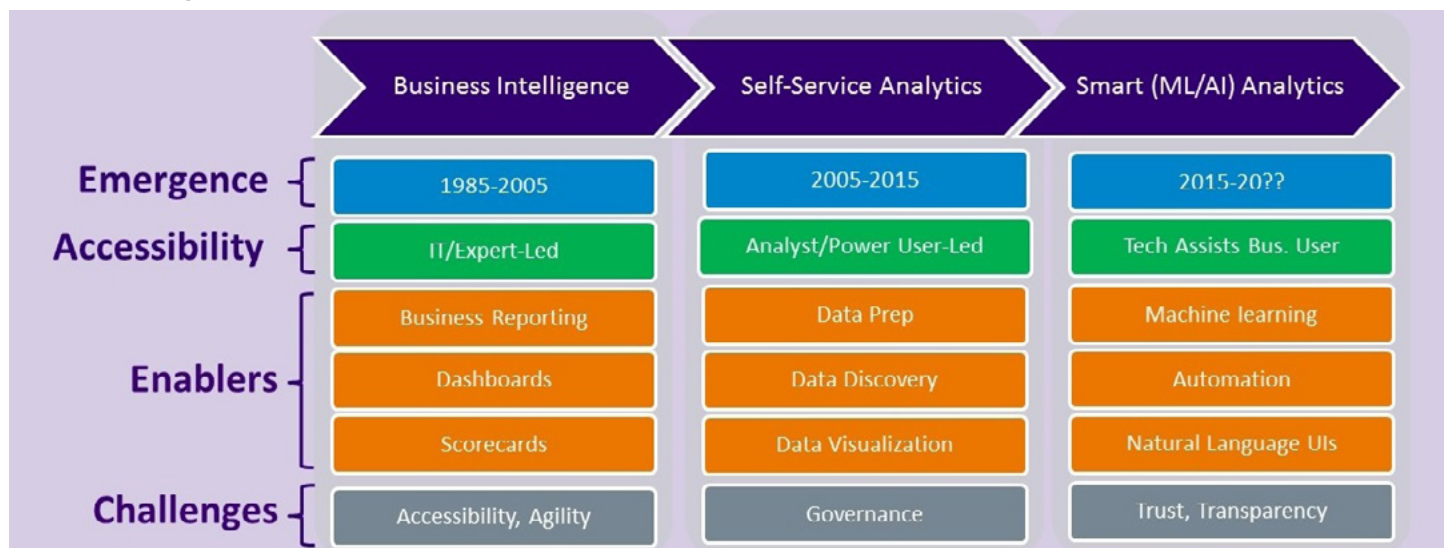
| | Business Intelligence | Self-Service Analytics | Smart (ML/AI) Analytics |
|---|---|---|---|
| Emergence | 1985-2005 | 2005-2015 | 2015-20?? |
| Accessibility | IT/Expert-Led | Analyst/Power User-Led | Tech Assists Bus. User |
| Enablers | Business Reporting | Data Prep | Machine learning |
| | Dashboards | Data Discovery | Automation |
| | Scorecards | Data Visualization | Natural Language UIs |
| Challenges | Accessibility, Agility | Governance | Trust, Transparency |